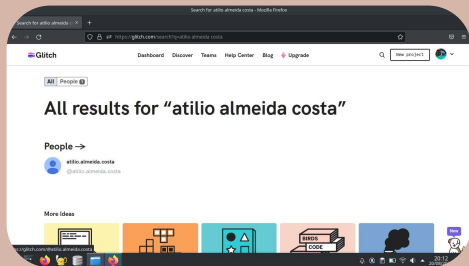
Search for atilio almeida costa — Mozilla Firefox

Search for atilio almeida c ×

https://glitch.com/search?q=atilio almeida costa

Glitch

Dashboard Discover Teams Help Center Blog Upgrade

New project

All People 1

All results for “atilio almeida costa”

People →

atilio.almeida.costa
@atilio.almeida.costa

More Ideas

BINDS
CODE

New

https://glitch.com/@atilio.almeida.costa

20:12